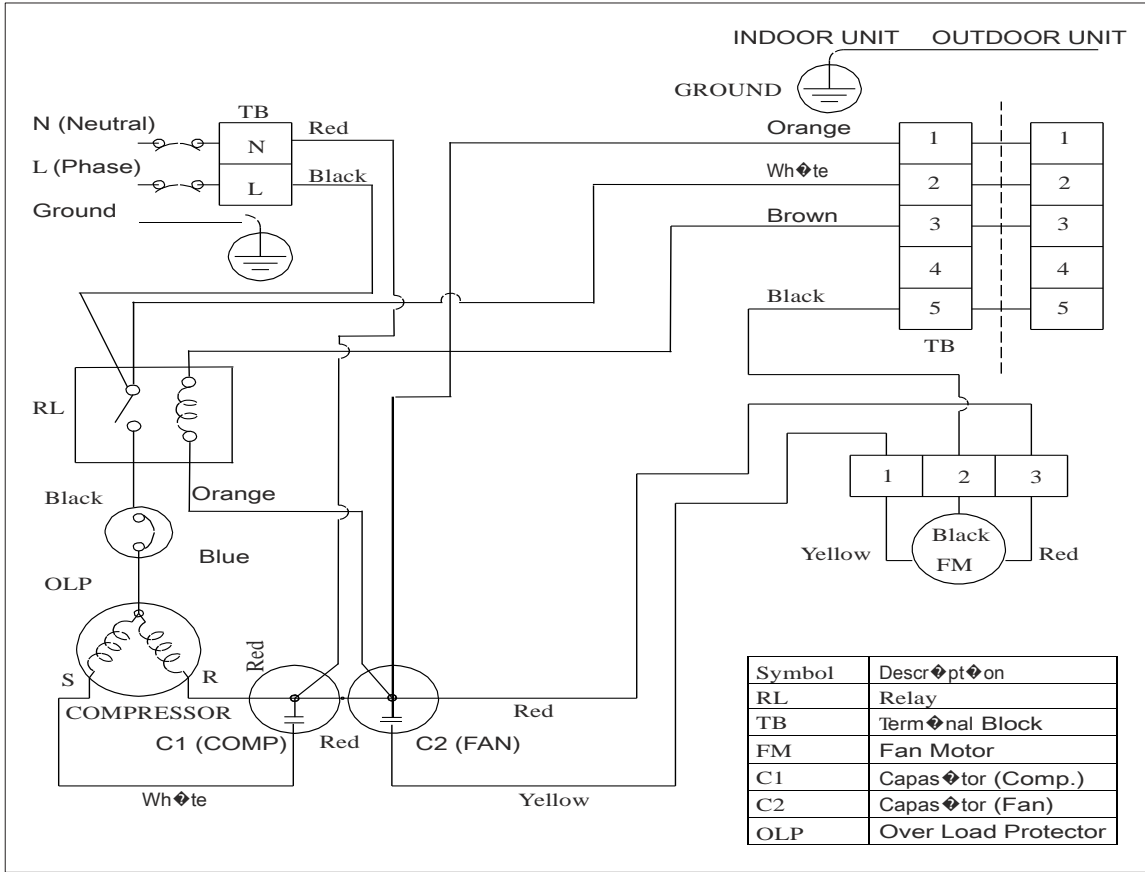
INDOOR UNIT OUTDOOR UNIT

GROUND

N (Neutral)

L (Phase)

Ground

TB

N

L

Red

Black

Orange

Wh�te

Brown

Black

1 2 3 4 5

1 2 3 4 5

TB

RL

Black

Orange

Blue

OLP

S

R

COMPRESSOR

Red

C1 (COMP)

Red

C2 (FAN)

Red

Wh�te

Yellow

1 2 3

Black

FM

Yellow

Red

| Symbol | Descr�pt�on |
|---|---|
| RL | Relay |
| TB | Term�nal Block |
| FM | Fan Motor |
| C1 | Capas�tor (Comp.) |
| C2 | Capas�tor (Fan) |
| OLP | Over Load Protector |